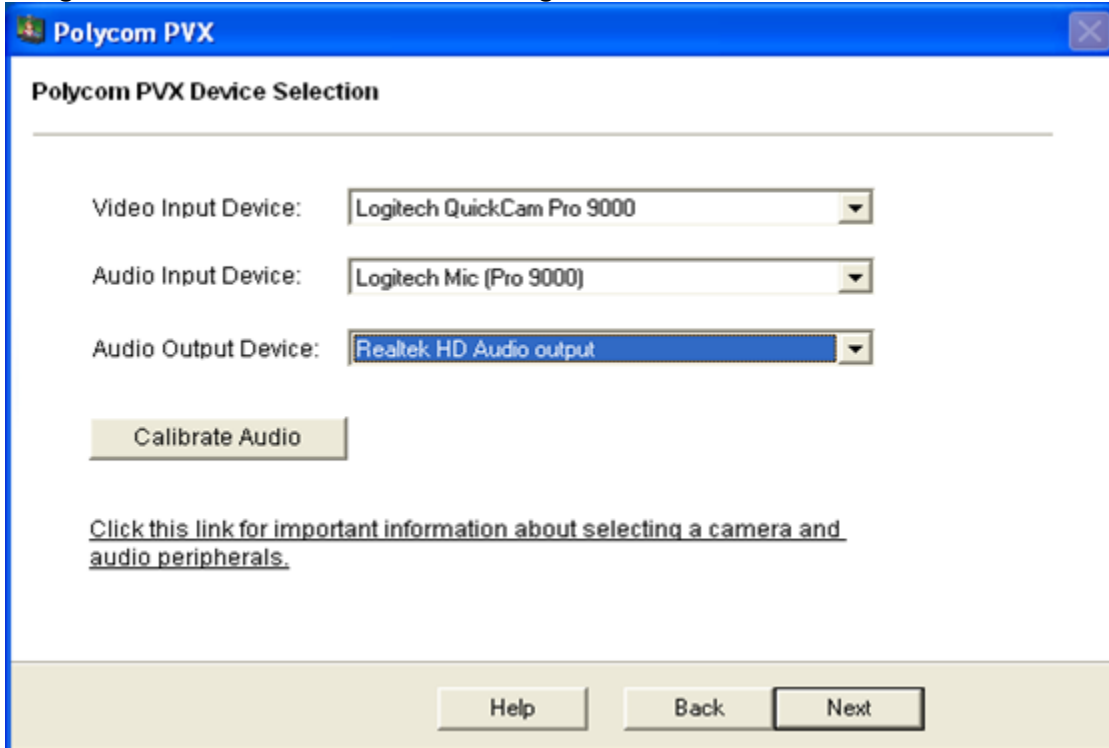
Polycom PVX

Polycom PVX Device Selection

Video Input Device: Logitech QuickCam Pro 9000

Audio Input Device: Logitech Mic (Pro 9000)

Audio Output Device: Realtek HD Audio output

Calibrate Audio

Click this link for important information about selecting a camera and audio peripherals.

Help Back Next